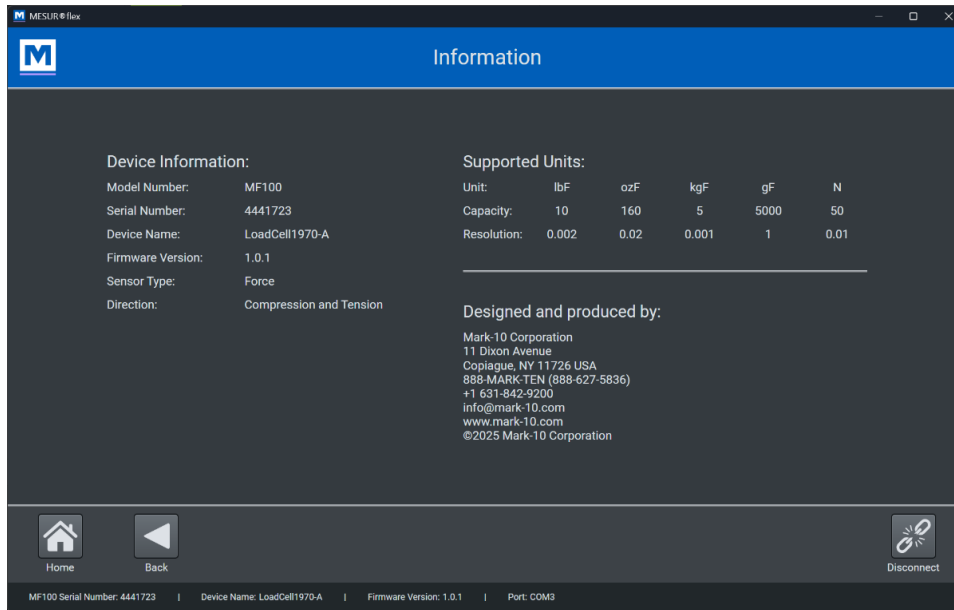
MESUR®flex

Information

Device Information:

| | |
|---|---|
| Model Number: | MF100 |
| Serial Number: | 4441723 |
| Device Name: | LoadCell1970-A |
| Firmware Version: | 1.0.1 |
| Sensor Type: | Force |
| Direction: | Compression and Tension |

Supported Units:

| Unit: | lbF | ozF | kgF | gF | N |
|---|---|---|---|---|---|
| Capacity: | 10 | 160 | 5 | 5000 | 50 |
| Resolution: | 0.002 | 0.02 | 0.001 | 1 | 0.01 |

Designed and produced by:

Mark-10 Corporation
11 Dixon Avenue
Copiague, NY 11726 USA
888-MARK-TEN (888-627-5836)
+1 631-842-9200
info@mark-10.com
www.mark-10.com
©2025 Mark-10 Corporation

Home

Back

Disconnect

MF100 Serial Number: 4441723 | Device Name: LoadCell1970-A | Firmware Version: 1.0.1 | Port: COM3